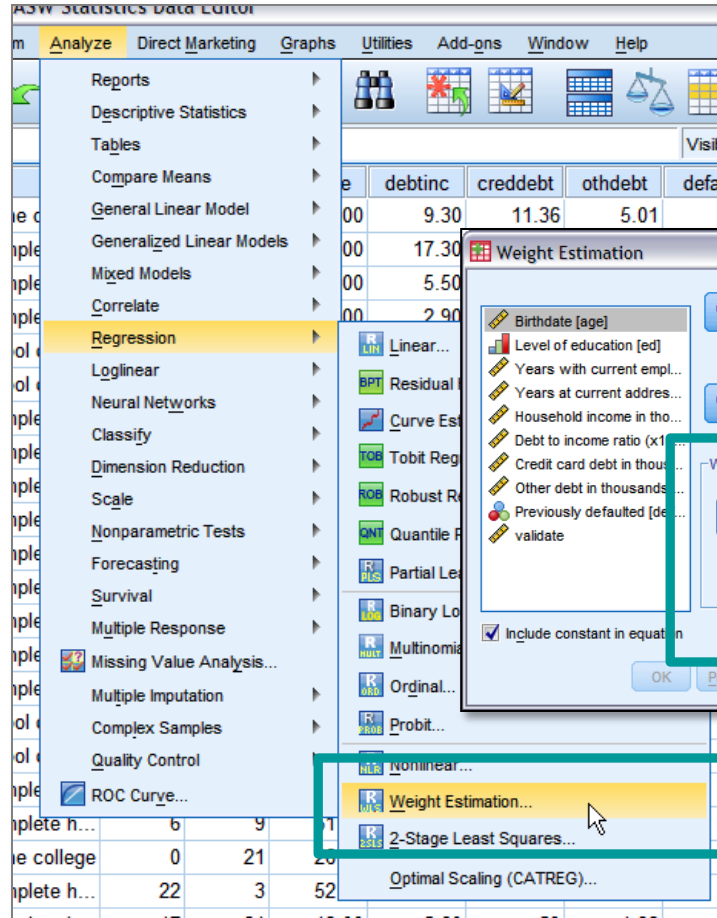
ASW Statistics Data Editor

m Analyze Direct Marketing Graphs Utilities Add-ons Window Help

Reports
Descriptive Statistics
Tables
Compare Means
General Linear Model
Generalized Linear Models
Mixed Models
Correlate
Regression
Loglinear
Neural Networks
Classify
Dimension Reduction
Scale
Nonparametric Tests
Forecasting
Survival
Multiple Response
Missing Value Analysis...
Multiple Imputation
Complex Samples
Quality Control
ROC Curve...

Linear...
Residual
Curve Est
Tobit Reg
Robust R
Quantile R
Partial Lea
Binary Lo
Multinomi
Ordinal...
Probit...
Nonlinear...
Weight Estimation...
2-Stage Least Squares...
Optimal Scaling (CATREG)...

Visi

| e | debtinc | creddebt | othdebt | defa |
|---|---|---|---|---|
| 00 | 9.30 | 11.36 | 5.01 | |
| 00 | 17.30 | | | |
| 00 | 5.50 | | | |
| 00 | 2.90 | | | |

Weight Estimation

Birthdate [age]
Level of education [ed]
Years with current empl...
Years at current addres...
Household income in tho...
Debt to income ratio (x1
Credit card debt in thous
Other debt in thousands
Previously defaulted [de...
validate

Include constant in equation

OK

ne c
nple
nple
nple
ol c
ol c
nple
nple
nple
nple
nple
nple
nple
nple
nple
ol c
ol c
nple
nplete h... 6 9 1
ne college 0 21 2
nplete h... 22 3 52